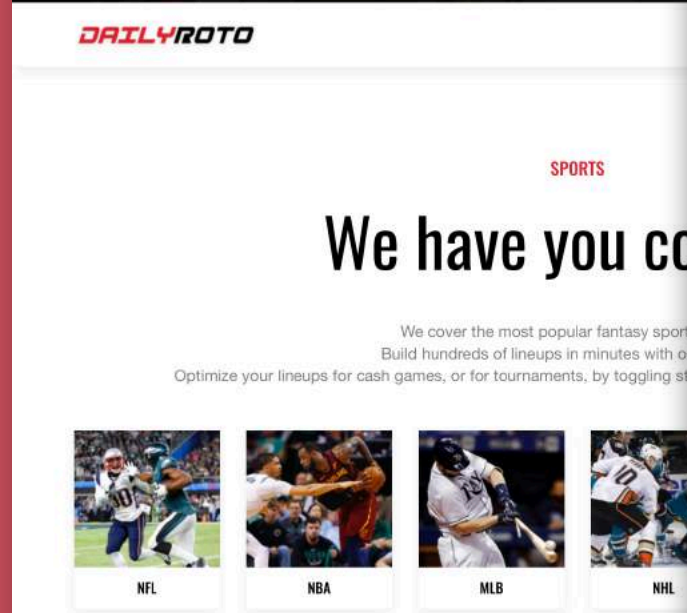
DAILYROTO

SPORTS

We have you co

We cover the most popular fantasy sport
Build hundreds of lineups in minutes with o
Optimize your lineups for cash games, or for tournaments, by toggling st

NFL

NBA

MLB

NHL